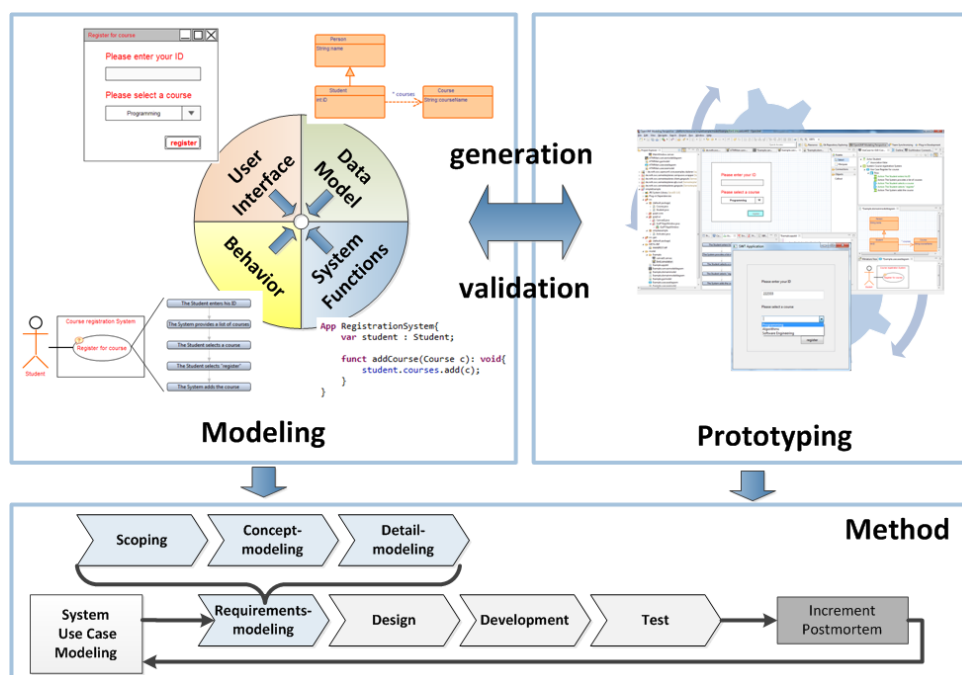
Register for course

Please enter your ID

Please select a course

Programming

register

Person
String name

Student
int ID

* courses

Course
String courseName

User Interface

Data Model

Behavior

System Functions

Course registration System

Register for course

Student

The Student enters his ID

The System provides a list of courses

The Student selects a course

The Student selects 'register'

The System adds the course

App RegistrationSystem{
var student : Student;

funct addCourse(Course c): void{
student.courses.add(c);
}
}

generation

validation

Modeling

Prototyping

Method

Scoping

Concept-modeling

Detail-modeling

System Use Case Modeling

Requirements-modeling

Design

Development

Test

Increment Postmortem